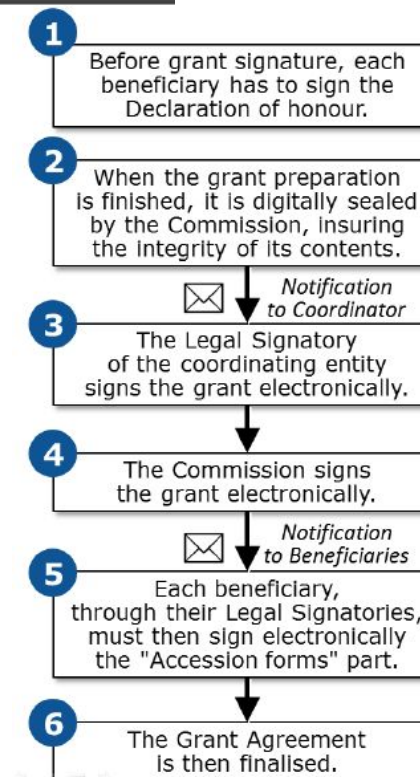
1
Before grant signature, each beneficiary has to sign the Declaration of honour.

2
When the grant preparation is finished, it is digitally sealed by the Commission, insuring the integrity of its contents.

Notification to Coordinator

3
The Legal Signatory of the coordinating entity signs the grant electronically.

4
The Commission signs the grant electronically.

Notification to Beneficiaries

5
Each beneficiary, through their Legal Signatories, must then sign electronically the "Accession forms" part.

6
The Grant Agreement is then finalised.